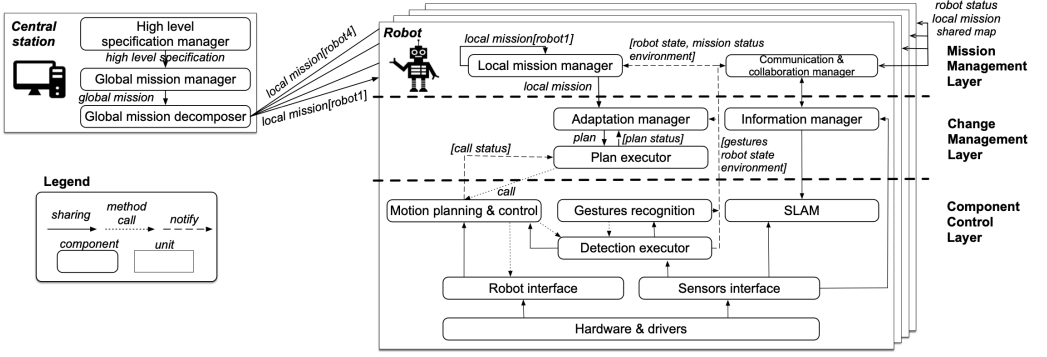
Central station

High level specification manager

high level specification

Global mission manager

global mission

Global mission decomposer

local mission[robot4]

local mission[robot1]

Robot

local mission[robot1]

Local mission manager

[robot state, mission status environment]

Communication & collaboration manager

robot status
local mission
shared map

Mission Management Layer

local mission

Adaptation manager

plan

[plan status]

Information manager

Change Management Layer

[call status]

Plan executor

[gestures robot state environment]

call

Component Control Layer

Motion planning & control

Gestures recognition

SLAM

Detection executor

Robot interface

Sensors interface

Hardware & drivers

Legend

sharing

method call

notify

component

unit